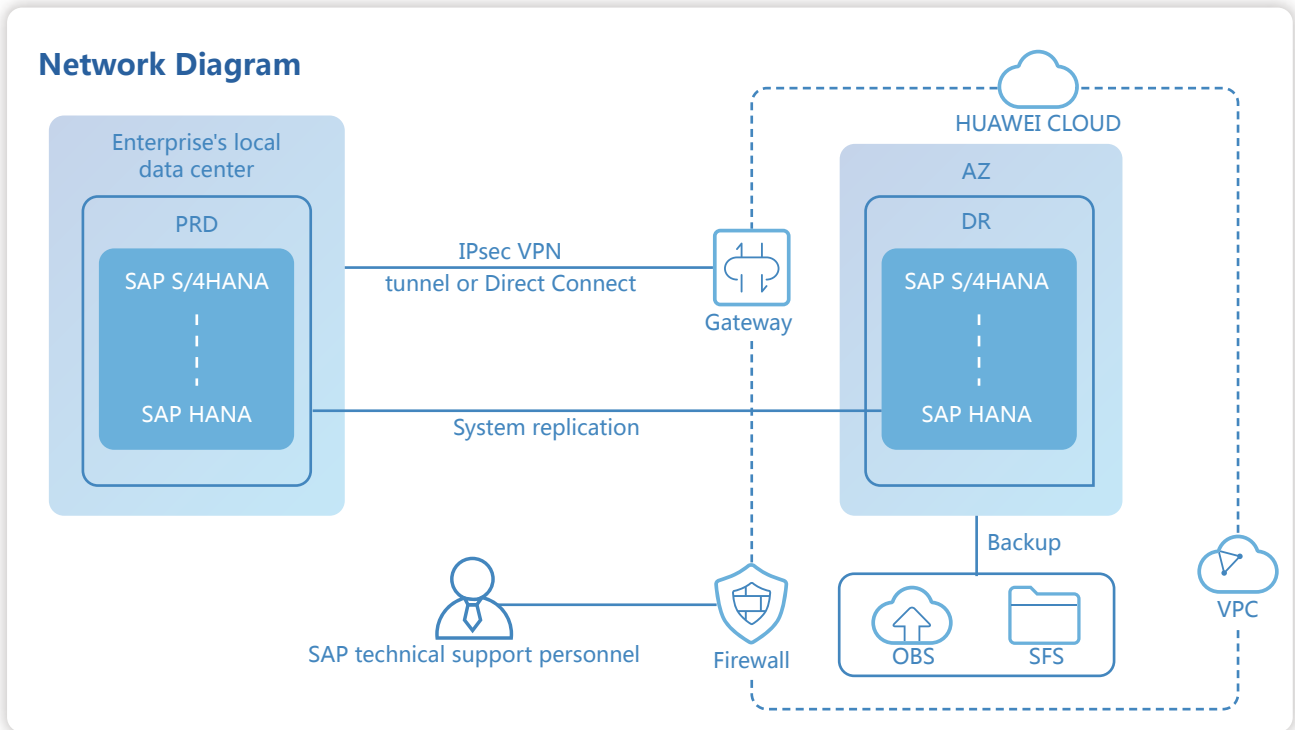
Network Diagram

Enterprise's local data center

PRD

SAP S/4HANA

SAP HANA

IPsec VPN
tunnel or Direct Connect

Gateway

System replication

HUAWEI CLOUD

AZ

DR

SAP S/4HANA

SAP HANA

Backup

OBS

SFS

VPC

SAP technical support personnel

Firewall